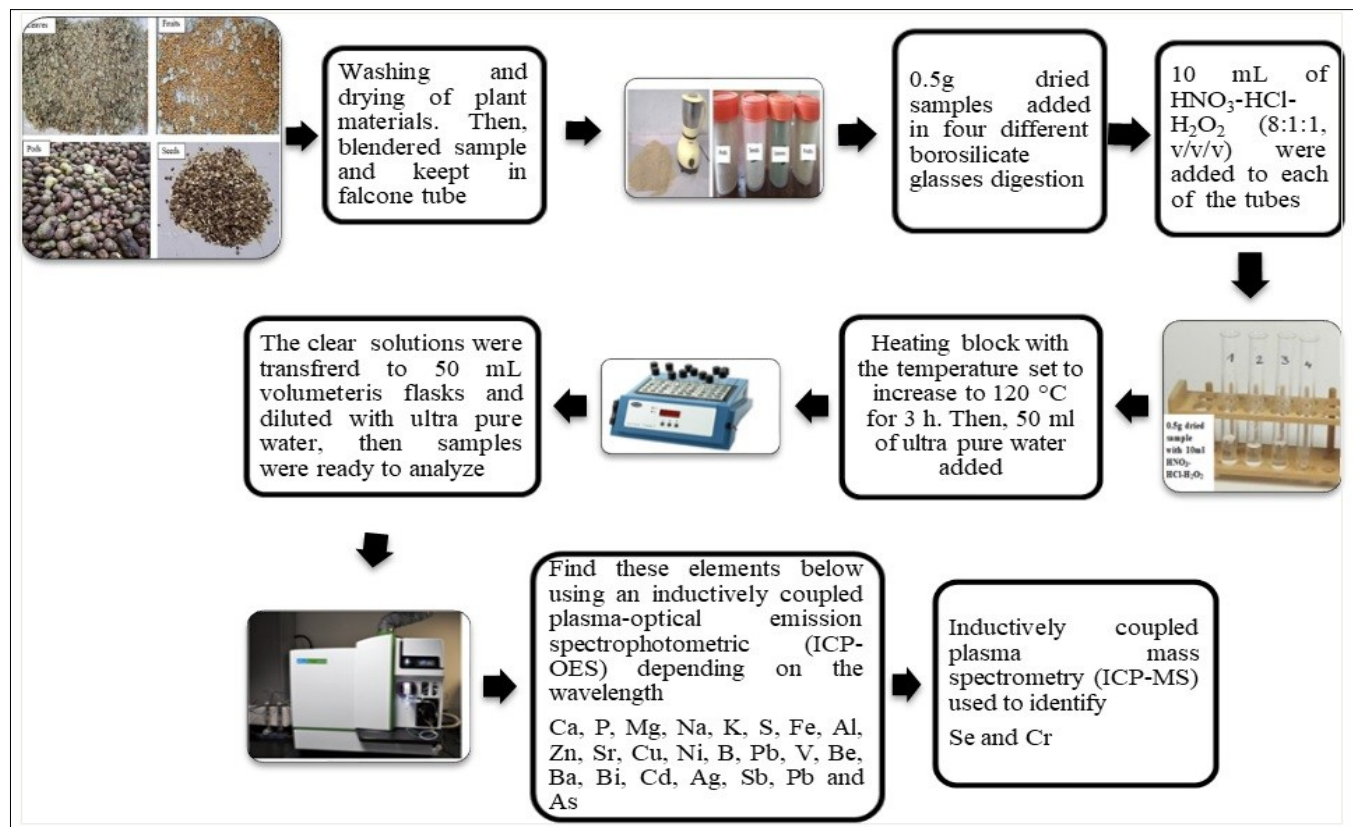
Leaves

Fruits

Pods

Seeds

Washing and drying of plant materials. Then, blendered sample and keept in falcone tube

Pods

Seeds

Leaves

Fruits

0.5g dried samples added in four different borosilicate glasses digestion

10 mL of $HNO_3$-HCl-$H_2O_2$ (8:1:1, v/v/v) were added to each of the tubes

1 2 3 4

0.5g dried sample with 10ml $HNO_3$-HCl-$H_2O_2$

Heating block with the temperature set to increase to 120 °C for 3 h. Then, 50 ml of ultra pure water added

The clear solutions were transfrerd to 50 mL volumeteris flasks and diluted with ultra pure water, then samples were ready to analyze

Find these elements below using an inductively coupled plasma-optical emission spectrophotometric (ICP-OES) depending on the wavelength

Ca, P, Mg, Na, K, S, Fe, Al, Zn, Sr, Cu, Ni, B, Pb, V, Be, Ba, Bi, Cd, Ag, Sb, Pb and As

Inductively coupled plasma mass spectrometry (ICP-MS) used to identify

Se and Cr